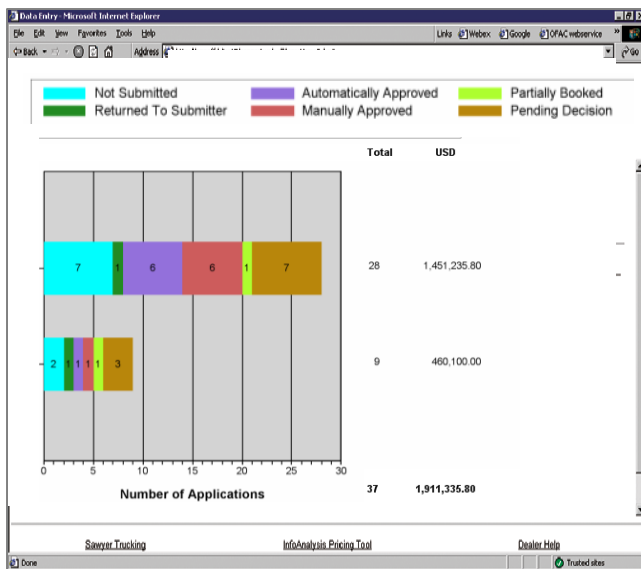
Data Entry - Microsoft Internet Explorer

File Edit View Favorites Tools Help

Links Webex Google OFAC webservice

Back Address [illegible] Go

Not Submitted
Automatically Approved
Partially Booked
Returned To Submitter
Manually Approved
Pending Decision

Total USD

7 1 6 6 1 7

28 1,451,235.80

2 1 1 1 1 3

9 460,100.00

0 5 10 15 20 25 30

Number of Applications

37 1,911,335.80

Sawyer Trucking
InfoAnalysis Pricing Tool
Dealer Help

Done
Trusted sites